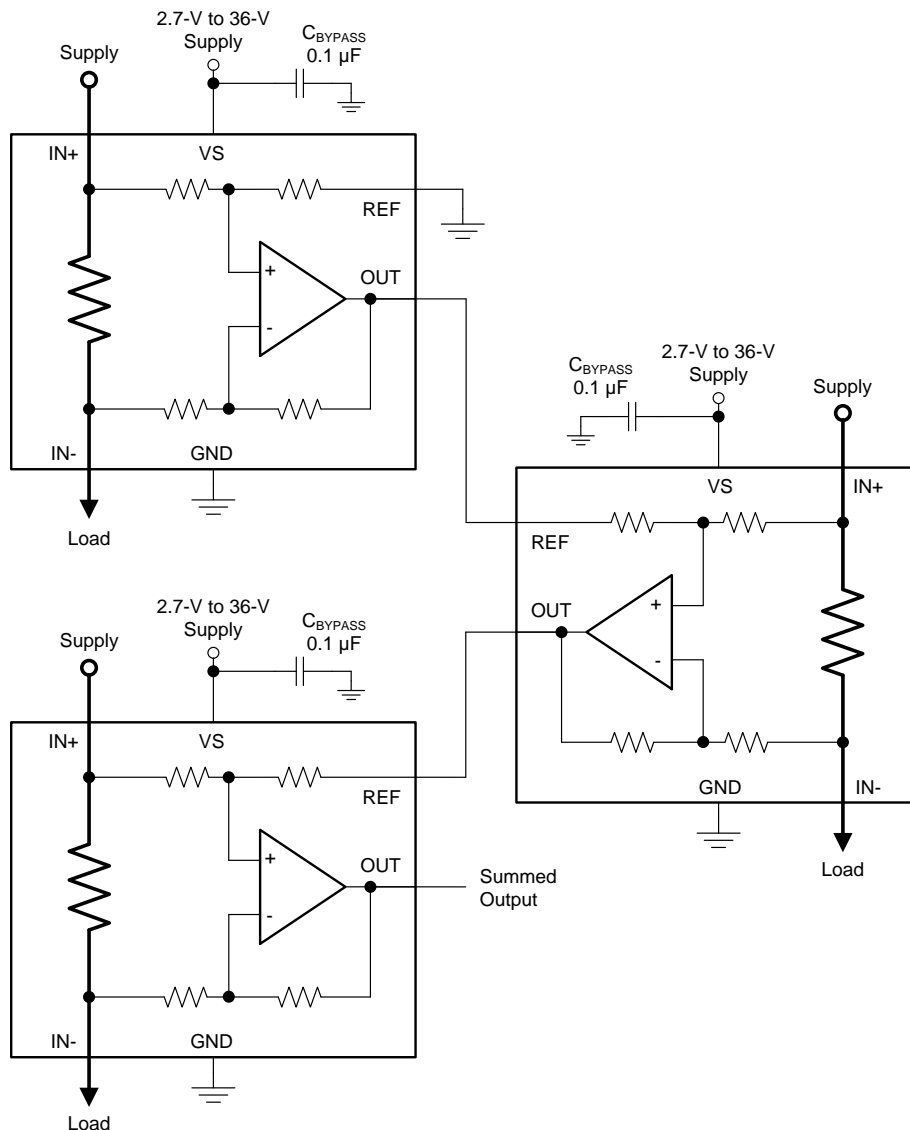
2.7-V to 36-V Supply
$C_{BYPASS}$ 0.1 µF
Supply
IN+
VS
REF
+
OUT
-
IN-
GND
Load

$C_{BYPASS}$ 0.1 µF
2.7-V to 36-V Supply
Supply
VS
IN+
REF
OUT
+
-
GND
IN-
Load

2.7-V to 36-V Supply
$C_{BYPASS}$ 0.1 µF
Supply
IN+
VS
REF
+
OUT
Summed Output
-
IN-
GND
Load